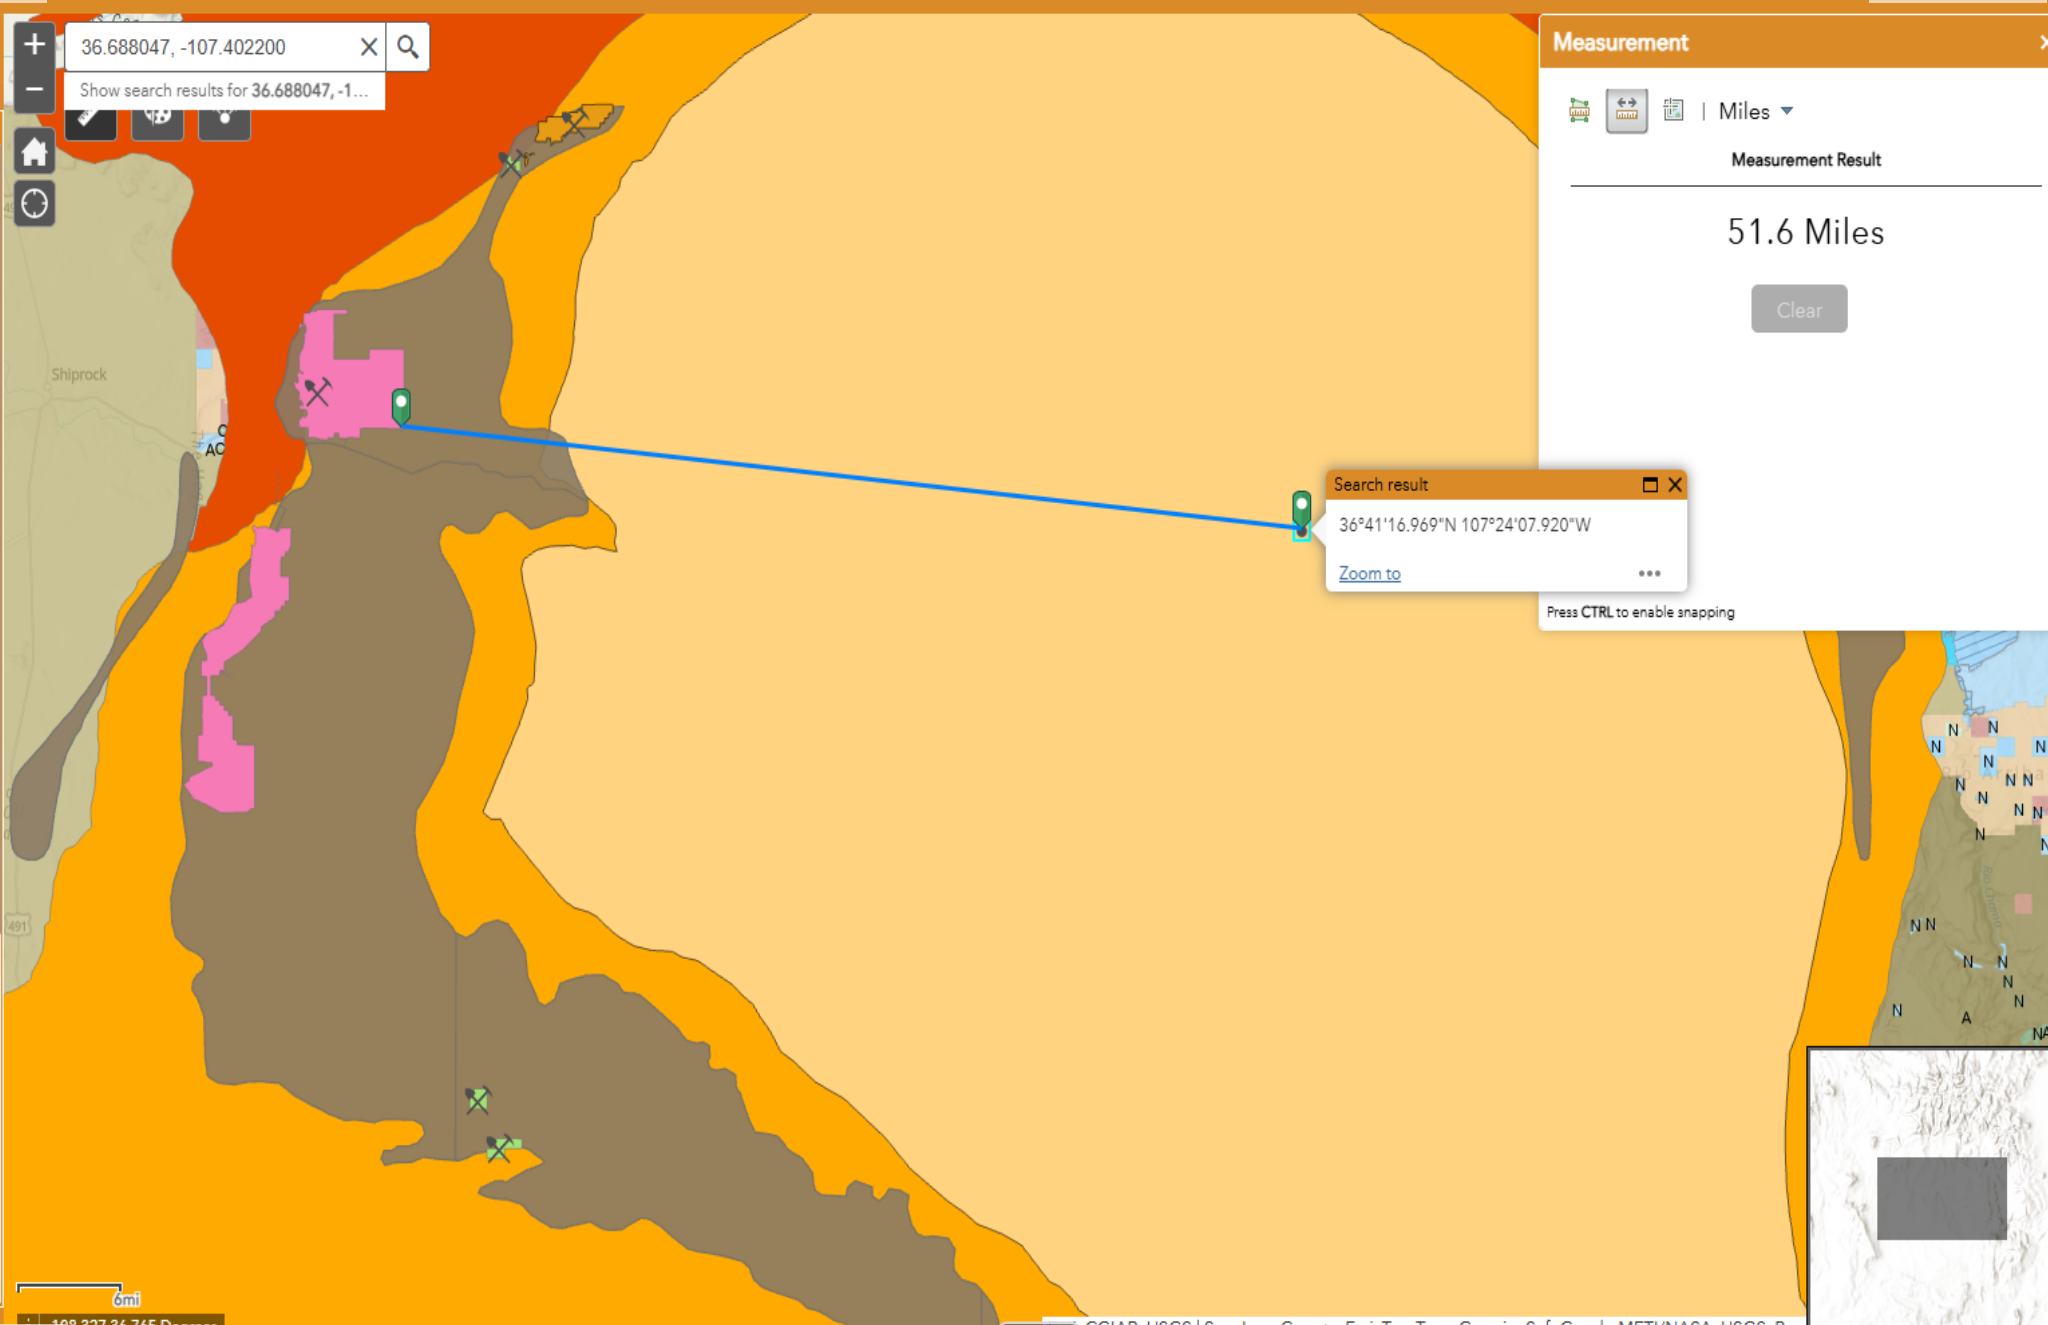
+
−
36.688047, -107.402200
Show search results for 36.688047, -1...

Shiprock

AC

491

Measurement

Miles

Measurement Result

51.6 Miles

Clear

Search result

36°41'16.969"N 107°24'07.920"W

Zoom to

•••

Press CTRL to enable snapping

N N N N N N N N N N N N N N N N N A NA

6mi

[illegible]

CGIAR, USGS | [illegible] METI/NASA, USGS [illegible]